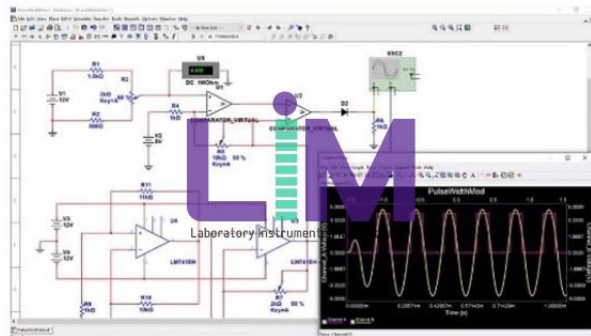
R1
1.0kΩ
R2
2kΩ
Key=A
50 %
V1
12V
R3
500Ω
U5
DC 10MOhm
U1
U2
R4
1kΩ
V2
5V
COMPARATOR_VIRTUAL
COMPARATOR_VIRTUAL
D2
R6
1kΩ
XSC2
R5
10kΩ
50 %
Key=A
R11
1kΩ
V3
12V
V4
12V
U4
LM741EH
LM741EH
R10
10kΩ
R9
1kΩ
R7
2kΩ
50 %
Key=A
PulseWidthMod
Time (s)
LiM
Laboratory Instrument